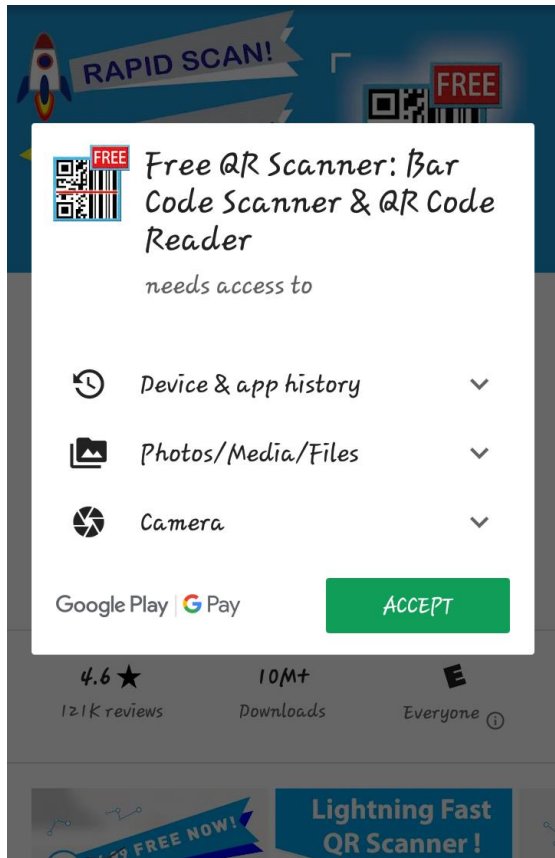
RAPID SCAN!

FREE

FREE

Free QR Scanner: Bar Code Scanner & QR Code Reader

needs access to

Device & app history

Photos/Media/Files

Camera

Google Play | G Pay

ACCEPT

4.6 ★
121K reviews

10M+
Downloads

E
Everyone ⓘ

FREE NOW!

Lightning Fast QR Scanner !